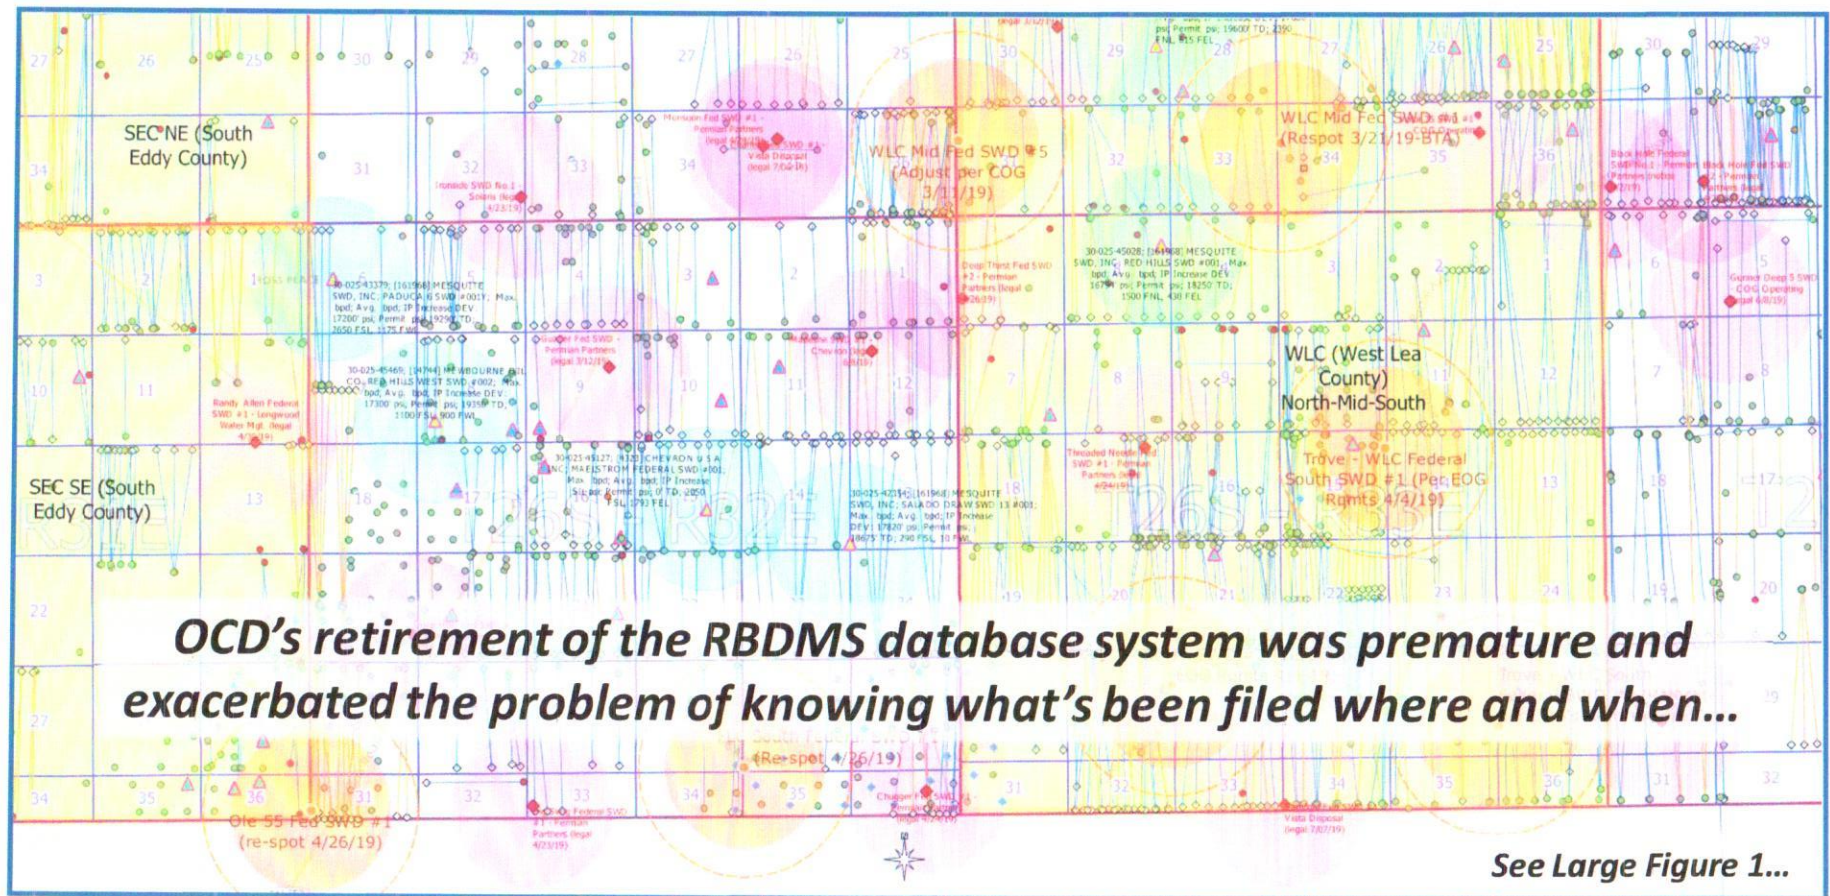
27 26 25 30 29 28 27 26 25 30 29 28 27 26 25 30 29

SEC NE (South Eddy County)

34 31 32 33 34 35 36 31 32 33 34 35 36 31

Ironside SWD No.1 Solaris (legal 4/23/19)

Mossum Fed SWD #1 - Permian Partners (legal 4/23/19)

Vista Disposal (legal 7/04/19)

WLC Mid Fed SWD #5 (Adjust per COG 3/11/19)

WLC Mid Fed SWD #4 (Respot 3/21/19-BTA)

Black Hole Federal SWD No.1 - Permian Partners (legal 4/23/19)

Black Hole Fed SWD #2 - Permian Partners (legal 4/23/19)

3 2 1 6 5 4 3 2 1 6 5 4 3 2 1 6 5

30-025-43379; [161968] MESQUITE SWD, INC; PADUCA 6 SWD #001Y; Max. bpd; Avg. bpd; IP Increase DEV 17200' psi; Permit psi; 19290 TD; 2650 FSL, 1175 FWL

Deep Thirst Fed SWD #2 - Permian Partners (legal 4/26/19)

30-025-45028; [161968] MESQUITE SWD, INC; RED HILLS SWD #001; Max bpd; Avg. bpd; IP Increase DEV 16791 psi; Permit psi; 18250 TD; 1500 FNL, 430 FEL

Gunner Deep 5 SWD COG Operating (legal 4/8/19)

Badger Fed SWD - Permian Partners (legal 3/12/19)

Chevron (legal 4/8/19)

WLC (West Lea County) North-Mid-South

10 11 12 7 8 9 10 11 12 7 8 9 10 11 12 7 8

30-025-45469; [14744] NEWBOURNE OIL CO; RED HILLS WEST SWD #002; Max bpd; Avg. bpd; IP Increase DEV 17300 psi; Permit psi; 19350 TD; 1100 FSL, 900 FWL

Randy Allen Federal SWD #1 - Longwood Water Mgt. (legal 4/26/19)

30-025-45127; [4323] CHEVRON U S A INC; MAELSTROM FEDERAL SWD #001; Max. bpd; Avg. bpd; IP Increase psi; Permit psi; TD; 2050 FSL, 170 FEL

Threaded Needle Fed SWD #1 - Permian Partners (legal 4/24/19)

Trove - WLC Federal South SWD #1 (Per EOG Rqmts 4/4/19)

SEC SE (South Eddy County)

13 18 17 16 15 14 13 18 17 16 15 14 13 18 17

30-025-42054; [161968] MESQUITE SWD, INC; SALADO DRAW SWD 13 #001; Max bpd; Avg. bpd; IP Increase DEV 17820 psi; Permit psi; 18675 TD; 290 FSL, 10 FWL

26S R32E 26S R33E

22 19 20 21 22 23 24 19 20

OCD's retirement of the RBDMS database system was premature and exacerbated the problem of knowing what's been filed where and when...

27 (Re-spot 4/26/19)

34 35 36 31 32 33 34 35 36 31 32 33 34 35 36 31 32

Ole 55 Fed SWD #1 (re-spot 4/26/19)

#1 - Permian Partners (legal 4/23/19)

Chugger Fed SWD #1 - Permian Partners (legal 4/23/19)

Vista Disposal (legal 7/07/19)

See Large Figure 1...